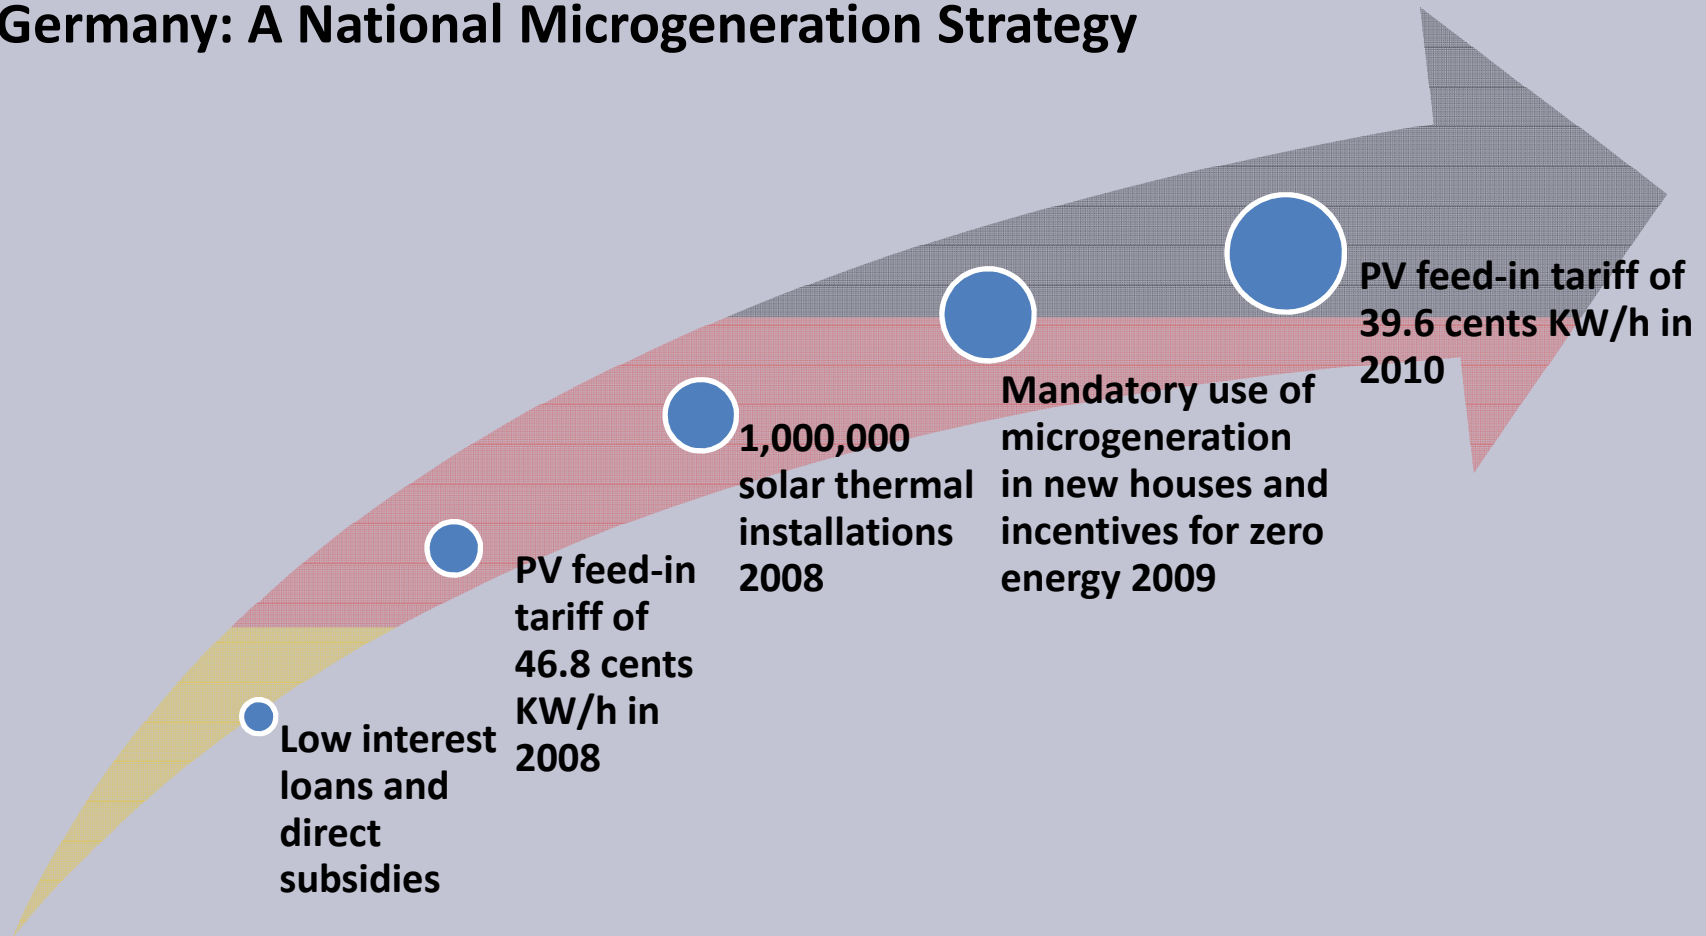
Germany: A National Microgeneration Strategy

Low interest loans and direct subsidies

PV feed-in tariff of 46.8 cents KW/h in 2008

1,000,000 solar thermal installations 2008

Mandatory use of microgeneration in new houses and incentives for zero energy 2009

PV feed-in tariff of 39.6 cents KW/h in 2010